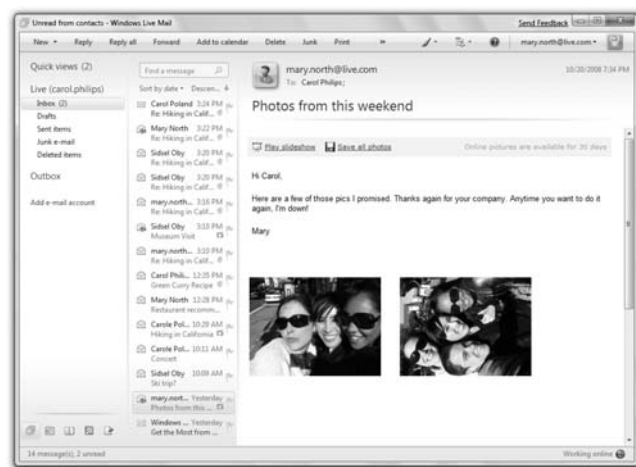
Unread from contacts - Windows Live Mail

Send Feedback

New Reply Reply all Forward Add to calendar Delete Junk Print »

mary.north@live.com

Quick views (2)

Live (carol.philips)

Inbox (2)

Drafts

Sent items

Junk e-mail

Deleted items

Outbox

Add e-mail account

Find a message

Sort by date Descen...

Carol Poland 3:24 PM Re: Hiking in Calif...

Mary North 3:22 PM Re: Hiking in Calif...

Sidsel Oby 3:20 PM Re: Hiking in Calif...

Sidsel Oby 3:20 PM Re: Hiking in Calif...

mary.north... 3:16 PM Re: Hiking in Calif...

Sidsel Oby 3:13 PM Museum Visit

mary.north... 3:10 PM Re: Hiking in Calif...

Carol Phili... 12:35 PM Green Curry Recipe

Mary North 12:28 PM Restaurant recomm...

Carole Pol... 10:29 AM Hiking in California

Carole Pol... 10:11 AM Concert

Sidsel Oby 10:09 AM Ski trip?

mary.nort... Yesterday Photos from this ...

Windows ... Yesterday Get the Most from ...

mary.north@live.com

To: Carol Philips;

10/20/2008 7:34 PM

Photos from this weekend

Play slideshow Save all photos

Online pictures are available for 30 days

Hi Carol,

Here are a few of those pics I promised. Thanks again for your company. Anytime you want to do it again, I'm down!

Mary

14 message(s), 2 unread

Working online